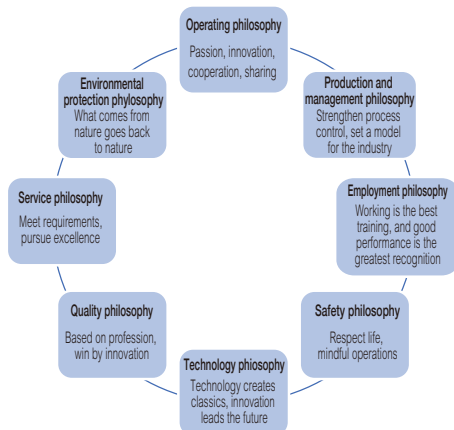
Operating philosophy
Passion, innovation, cooperation, sharing

Production and management philosophy
Strengthen process control, set a model for the industry

Employment philosophy
Working is the best training, and good performance is the greatest recognition

Safety philosophy
Respect life, mindful operations

Technology phiosophy
Technology creates classics, innovation leads the future

Quality philosophy
Based on profession, win by innovation

Service philosophy
Meet requirements, pursue excellence

Environmental protection phylosophy
What comes from nature goes back to nature